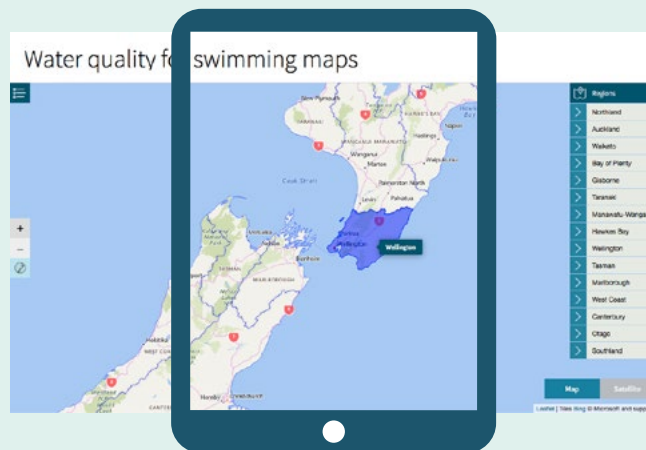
Water quality fo swimming maps

+
−

New Plymouth
Hastings
Wanganui
Cook Strait
Palmerston North
Levin
Porirua
Wellington
Blenheim
Wellington

Regions
Northland
Auckland
Waikato
Bay of Plenty
Gisborne
Taranaki
Manawatu-Wanga
Hawkes Bay
Wellington
Tasman
Marlborough
West Coast
Canterbury
Otago
Southland

Map
Satellite
Leaflet | Tiles Bing © Microsoft and supp